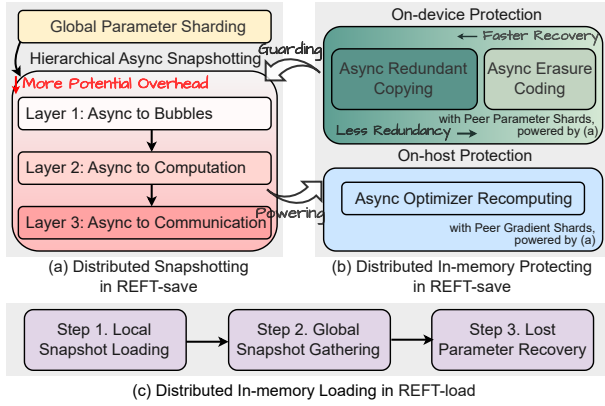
Global Parameter Sharding

Hierarchical Async Snapshotting

Guarding

More Potential Overhead

Layer 1: Async to Bubbles

Layer 2: Async to Computation

Layer 3: Async to Communication

Powering

(a) Distributed Snapshotting in REFT-save

On-device Protection

Faster Recovery

Async Redundant Copying

Async Erasure Coding

Less Redundancy

with Peer Parameter Shards, powered by (a)

On-host Protection

Async Optimizer Recomputing

with Peer Gradient Shards, powered by (a)

(b) Distributed In-memory Protecting in REFT-save

Step 1. Local Snapshot Loading

Step 2. Global Snapshot Gathering

Step 3. Lost Parameter Recovery

(c) Distributed In-memory Loading in REFT-load